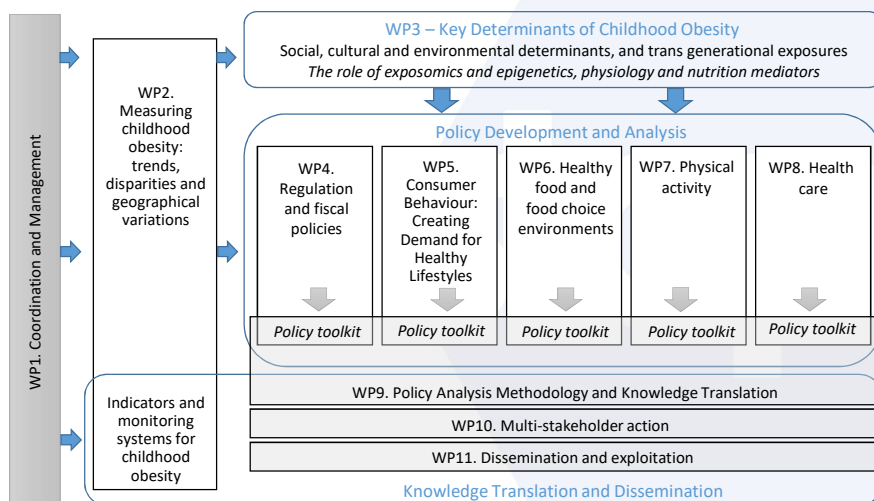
WP1. Coordination and Management

WP2. Measuring childhood obesity: trends, disparities and geographical variations

WP3 – Key Determinants of Childhood Obesity
Social, cultural and environmental determinants, and trans generational exposures
*The role of exposomics and epigenetics, physiology and nutrition mediators*

Policy Development and Analysis

WP4. Regulation and fiscal policies

WP5. Consumer Behaviour: Creating Demand for Healthy Lifestyles

WP6. Healthy food and food choice environments

WP7. Physical activity

WP8. Health care

*Policy toolkit*

*Policy toolkit*

*Policy toolkit*

*Policy toolkit*

*Policy toolkit*

Indicators and monitoring systems for childhood obesity

WP9. Policy Analysis Methodology and Knowledge Translation

WP10. Multi-stakeholder action

WP11. Dissemination and exploitation

Knowledge Translation and Dissemination